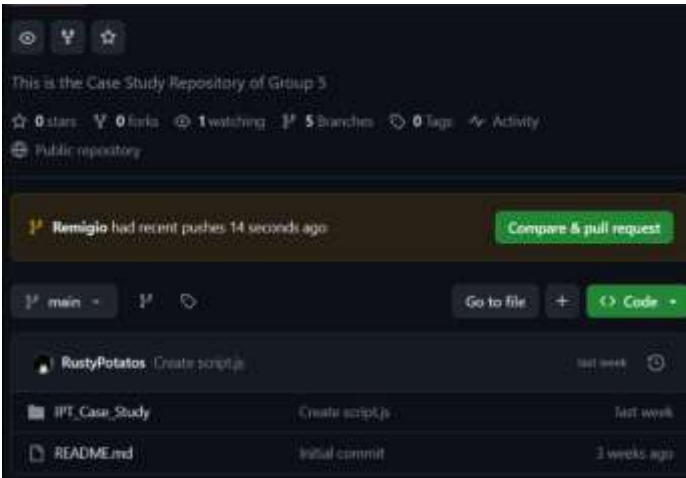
This is the Case Study Repository of Group 5

0 stars 0 forks 1 watching 5 Branches 0 Tags Activity

Public repository

Remigio had recent pushes 14 seconds ago

Compare & pull request

main

Go to file

+

Code

RustyPotatos Create script.js

last week

IPT_Case_Study

Create script.js

last week

README.md

Initial commit

3 weeks ago